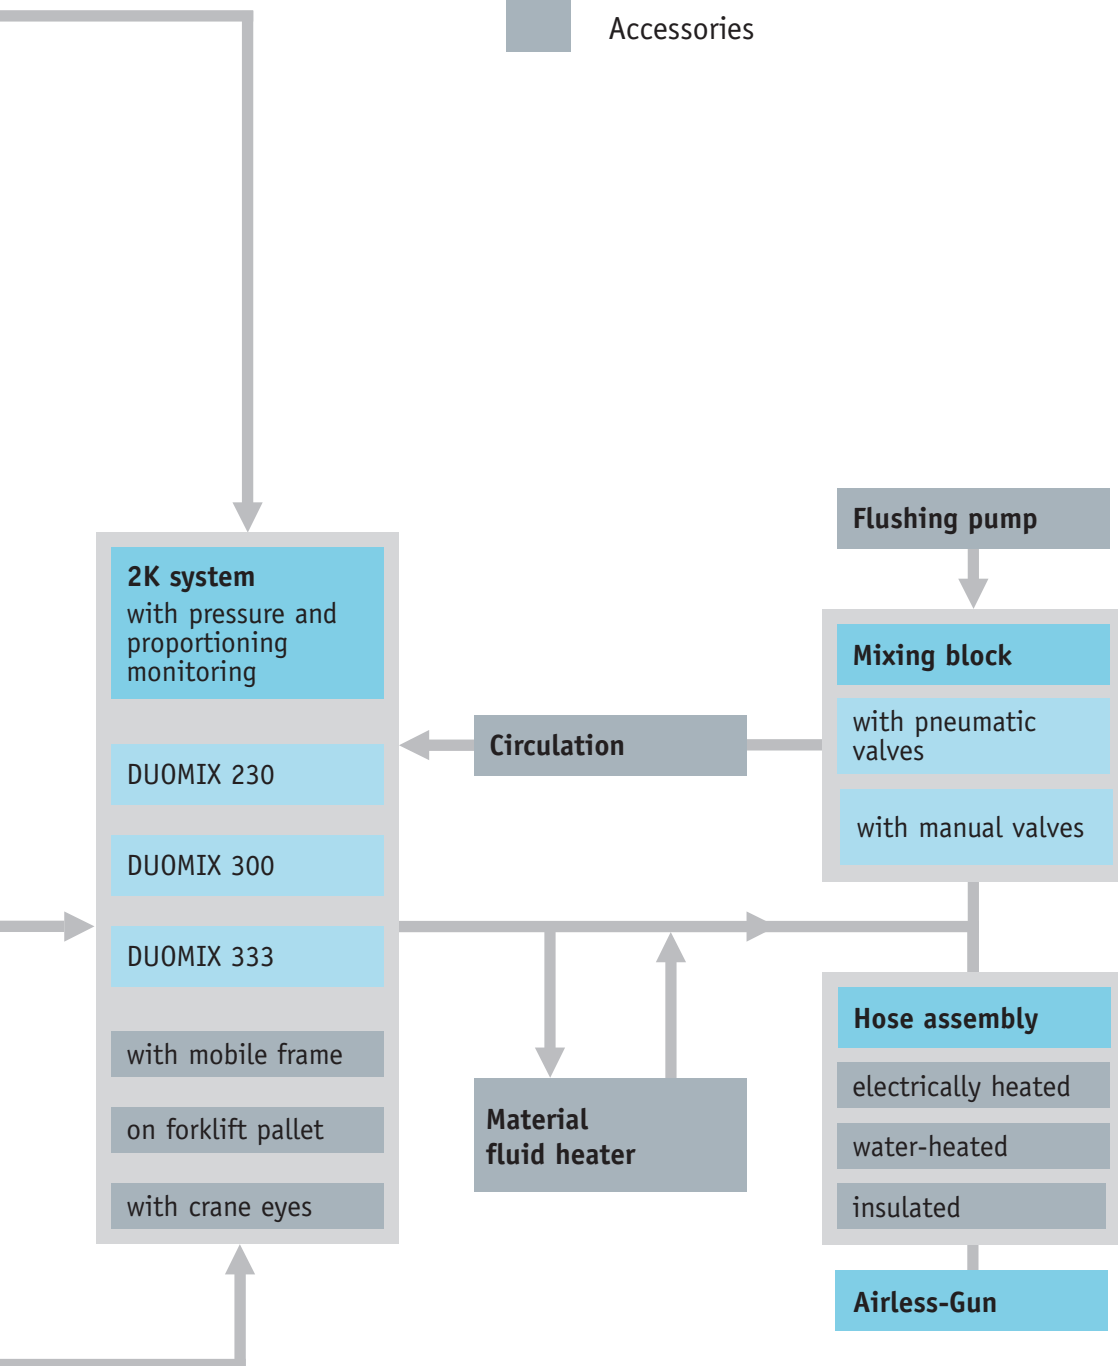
Accessories

2K system
with pressure and proportioning monitoring

DUOMIX 230

DUOMIX 300

DUOMIX 333

with mobile frame

on forklift pallet

with crane eyes

Circulation

Material fluid heater

Flushing pump

Mixing block

with pneumatic valves

with manual valves

Hose assembly

electrically heated

water-heated

insulated

Airless-Gun